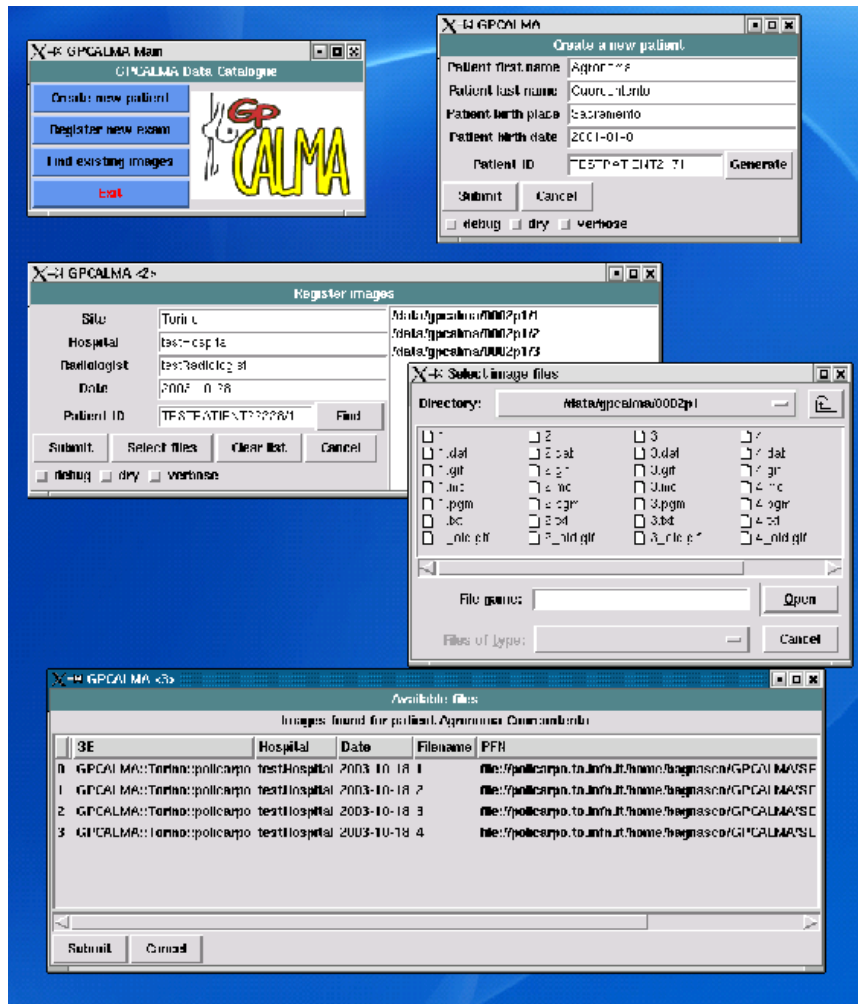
GPCALMA Main

GPCALMA Data Catalogue

Create new patient

Register new exam

Find existing images

Exit

GP CALMA

GPCALMA

Create a new patient

| | |
|---|---|
| Patient first name | Agrippina |
| Patient last name | Cuorcontento |
| Patient birth place | Sacramento |
| Patient birth date | 2001-01-0 |
| Patient ID | TESTPATIENT2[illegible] |

Generate

Submit Cancel

debug dry verbose

GPCALMA <2>

Register images

| | |
|---|---|
| Site | Torino |
| Hospital | testHospital |
| Radiologist | testRadiologist |
| Date | 2003-10-28 |
| Patient ID | TESTPATIENT2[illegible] |

Find

/data/gpcalma/0002p1/1
/data/gpcalma/0002p1/2
/data/gpcalma/0002p1/3

Submit Select files Clear list Cancel

debug dry verbose

Select image files

Directory: /data/gpcalma/0002p1

1 2 3 4
1.dat 2.dat 3.dat 4.dat
1.gif 2.gif 3.gif 4.gif
1.inc 2.inc 3.inc 4.inc
1.pgm 2.pgm 3.pgm 4.pgm
1.txt 2.txt 3.txt 4.txt
1_old.gif 2_old.gif 3_old.gif 4_old.gif

File name: Open

Files of type: Cancel

GPCALMA <3>

Available files

Images found for patient Agrippina Cuorcontento

| | SE | Hospital | Date | Filename | PFN |
|---|---|---|---|---|---|
| 0 | GPCALMA::Torino::policarpo | testHospital | 2003-10-18 | 1 | file://policarpo.to.infn.it/home/bagnasco/GPCALMA/SE |
| 1 | GPCALMA::Torino::policarpo | testHospital | 2003-10-18 | 2 | file://policarpo.to.infn.it/home/bagnasco/GPCALMA/SE |
| 2 | GPCALMA::Torino::policarpo | testHospital | 2003-10-18 | 3 | file://policarpo.to.infn.it/home/bagnasco/GPCALMA/SE |
| 3 | GPCALMA::Torino::policarpo | testHospital | 2003-10-18 | 4 | file://policarpo.to.infn.it/home/bagnasco/GPCALMA/SE |

Submit Cancel